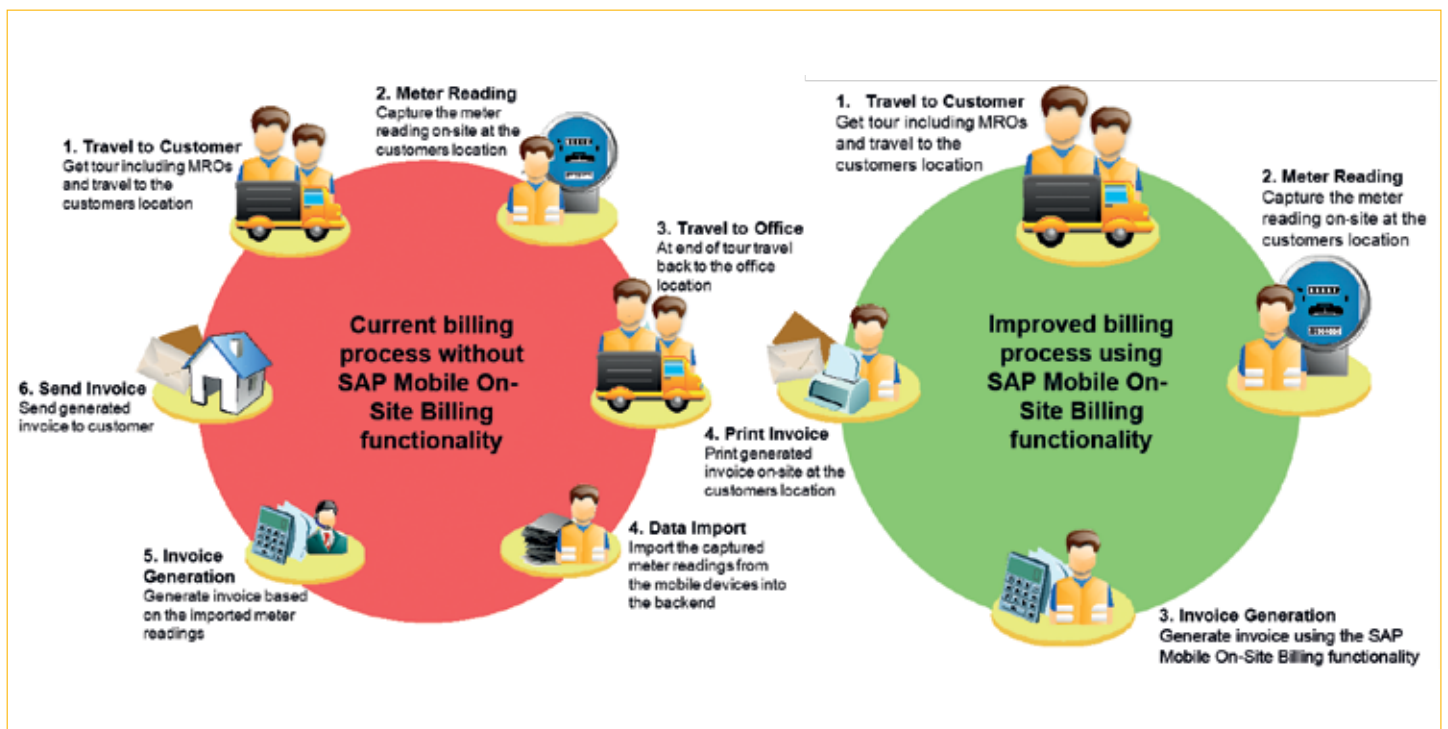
Current billing process without SAP Mobile On-Site Billing functionality

1. Travel to Customer
Get tour including MROs and travel to the customers location

2. Meter Reading
Capture the meter reading on-site at the customers location

3. Travel to Office
At end of tour travel back to the office location

4. Data Import
Import the captured meter readings from the mobile devices into the backend

5. Invoice Generation
Generate invoice based on the imported meter readings

6. Send Invoice
Send generated invoice to customer

Improved billing process using SAP Mobile On-Site Billing functionality

1. Travel to Customer
Get tour including MROs and travel to the customers location

2. Meter Reading
Capture the meter reading on-site at the customers location

3. Invoice Generation
Generate invoice using the SAP Mobile On-Site Billing functionality

4. Print Invoice
Print generated invoice on-site at the customers location